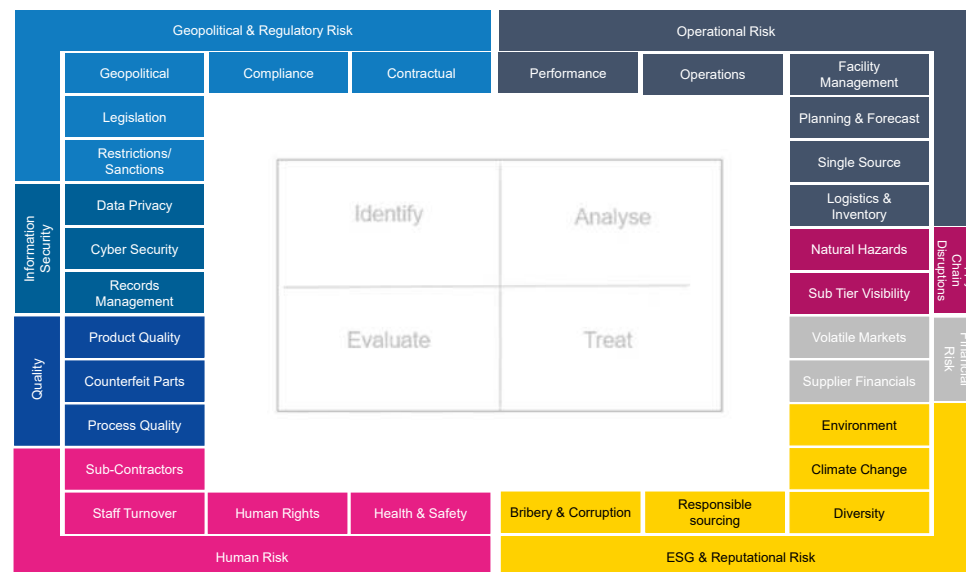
Geopolitical & Regulatory Risk

Operational Risk

Geopolitical

Compliance

Contractual

Performance

Operations

Facility Management

Legislation

Planning & Forecast

Restrictions/ Sanctions

Single Source

Information Security

Data Privacy

Identify

Analyse

Logistics & Inventory

Cyber Security

Natural Hazards

Chain Disruptions

Records Management

Sub Tier Visibility

Quality

Product Quality

Evaluate

Treat

Volatile Markets

Financial Risk

Counterfeit Parts

Supplier Financials

Process Quality

Environment

Sub-Contractors

Climate Change

Staff Turnover

Human Rights

Health & Safety

Bribery & Corruption

Responsible sourcing

Diversity

Human Risk

ESG & Reputational Risk